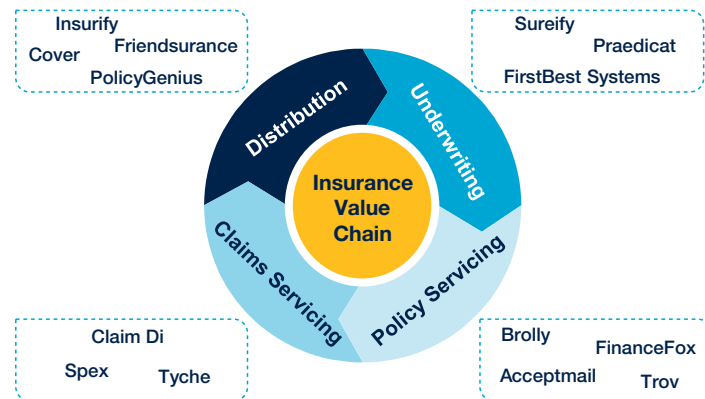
Insurify
Cover
Friendsurance
PolicyGenius

Sureify
Praedicat
FirstBest Systems

Distribution
Underwriting
Insurance Value Chain
Claims Servicing
Policy Servicing

Claim Di
Spex
Tyche

Brolly
FinanceFox
Acceptmail
Trov